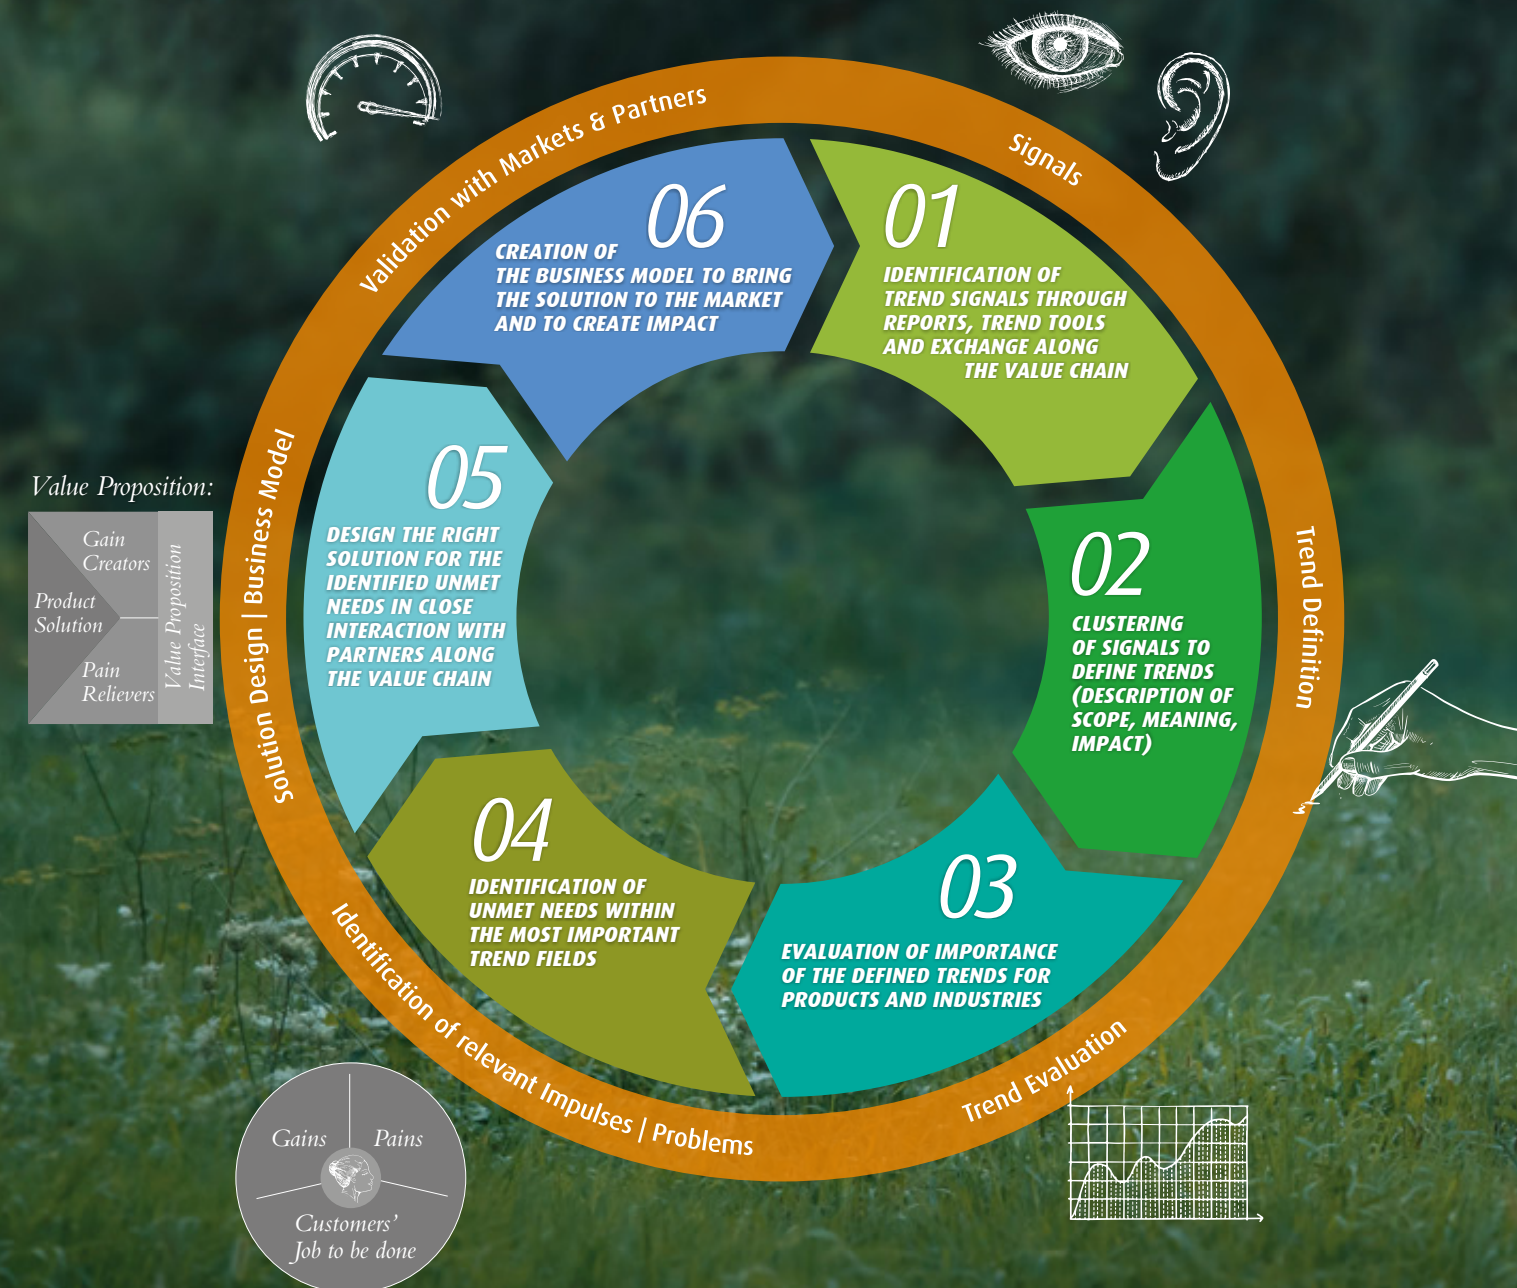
Validation with Markets & Partners

Signals

06
CREATION OF THE BUSINESS MODEL TO BRING THE SOLUTION TO THE MARKET AND TO CREATE IMPACT

01
IDENTIFICATION OF TREND SIGNALS THROUGH REPORTS, TREND TOOLS AND EXCHANGE ALONG THE VALUE CHAIN

Value Proposition:

Gain Creators
Product Solution
Pain Relievers
Value Proposition Interface

Solution Design | Business Model

05
DESIGN THE RIGHT SOLUTION FOR THE IDENTIFIED UNMET NEEDS IN CLOSE INTERACTION WITH PARTNERS ALONG THE VALUE CHAIN

02
CLUSTERING OF SIGNALS TO DEFINE TRENDS (DESCRIPTION OF SCOPE, MEANING, IMPACT)

Trend Definition

04
IDENTIFICATION OF UNMET NEEDS WITHIN THE MOST IMPORTANT TREND FIELDS

03
EVALUATION OF IMPORTANCE OF THE DEFINED TRENDS FOR PRODUCTS AND INDUSTRIES

Identification of relevant Impulses | Problems

Trend Evaluation

Gains
Pains
Customers' Job to be done